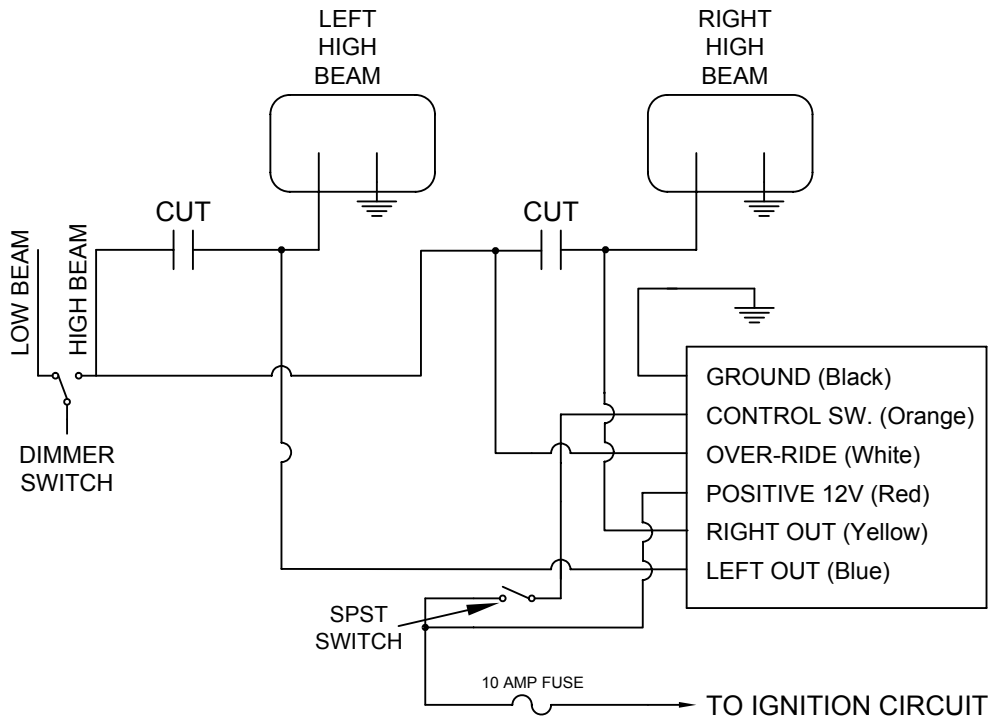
LEFT HIGH BEAM

RIGHT HIGH BEAM

CUT

CUT

LOW BEAM

HIGH BEAM

DIMMER SWITCH

GROUND (Black)
CONTROL SW. (Orange)
OVER-RIDE (White)
POSITIVE 12V (Red)
RIGHT OUT (Yellow)
LEFT OUT (Blue)

SPST SWITCH

10 AMP FUSE

TO IGNITION CIRCUIT